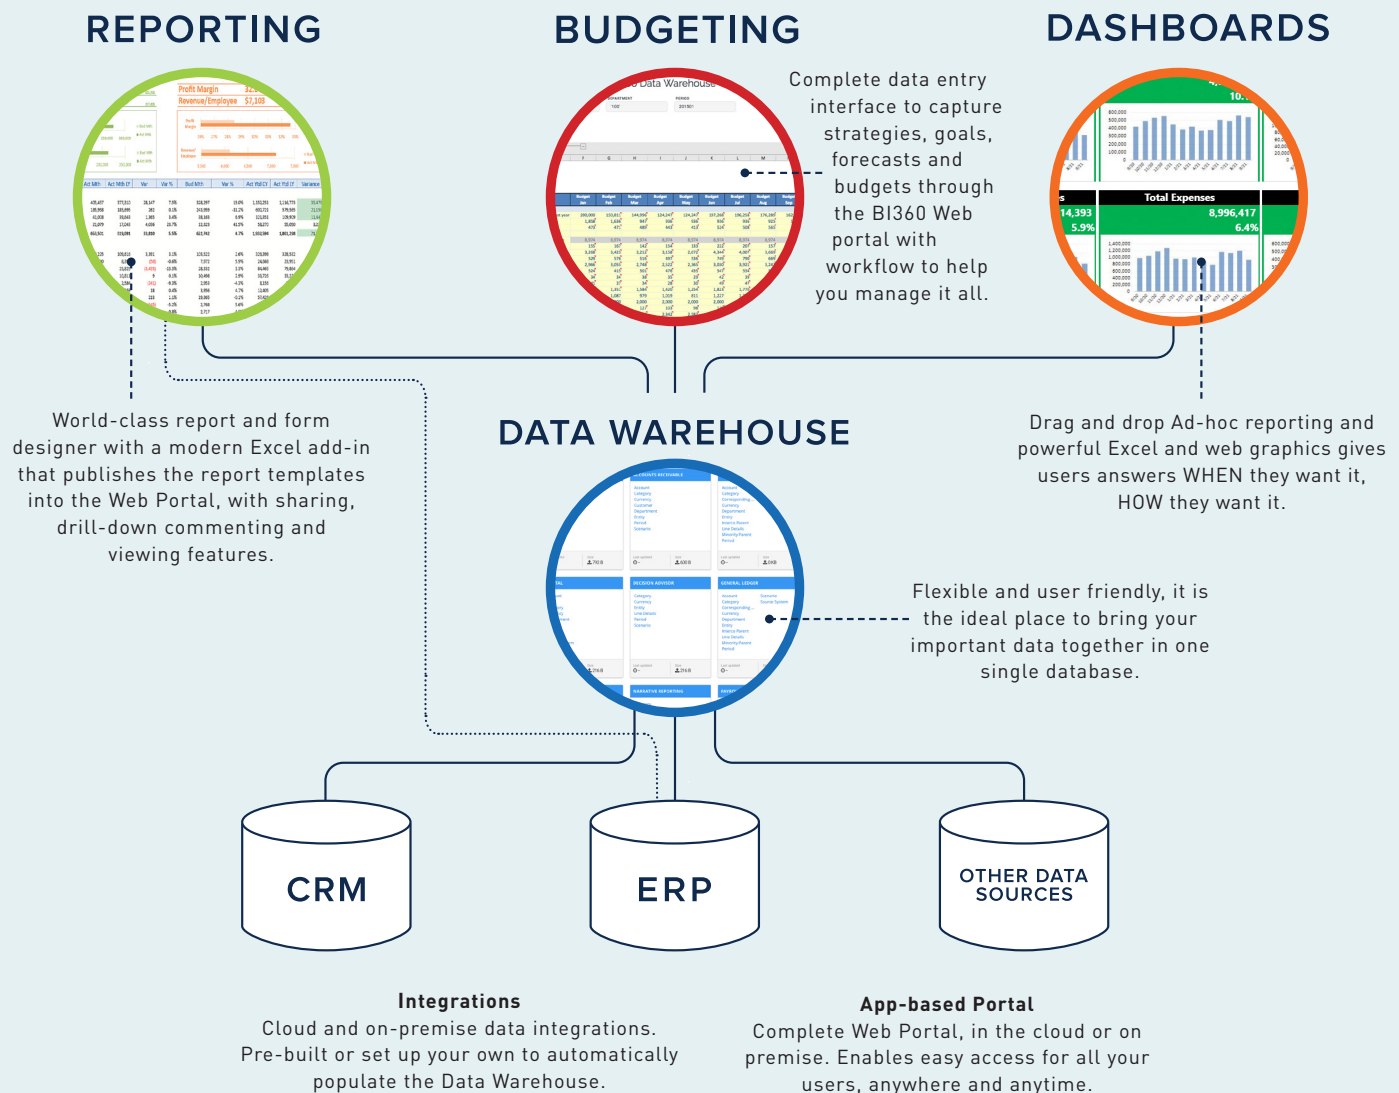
REPORTING

BUDGETING

DASHBOARDS

Profit Margin
Revenue/Employee $7,108

Data Warehouse

Total Expenses
14,393
8,996,417
5.9%
6.4%

Complete data entry interface to capture strategies, goals, forecasts and budgets through the BI360 Web portal with workflow to help you manage it all.

World-class report and form designer with a modern Excel add-in that publishes the report templates into the Web Portal, with sharing, drill-down commenting and viewing features.

DATA WAREHOUSE

Drag and drop Ad-hoc reporting and powerful Excel and web graphics gives users answers WHEN they want it, HOW they want it.

DECISION ADVISOR
GENERAL LEDGER
NARRATIVE REPORTING

Flexible and user friendly, it is the ideal place to bring your important data together in one single database.

CRM

ERP

OTHER DATA SOURCES

Integrations
Cloud and on-premise data integrations. Pre-built or set up your own to automatically populate the Data Warehouse.

App-based Portal
Complete Web Portal, in the cloud or on premise. Enables easy access for all your users, anywhere and anytime.